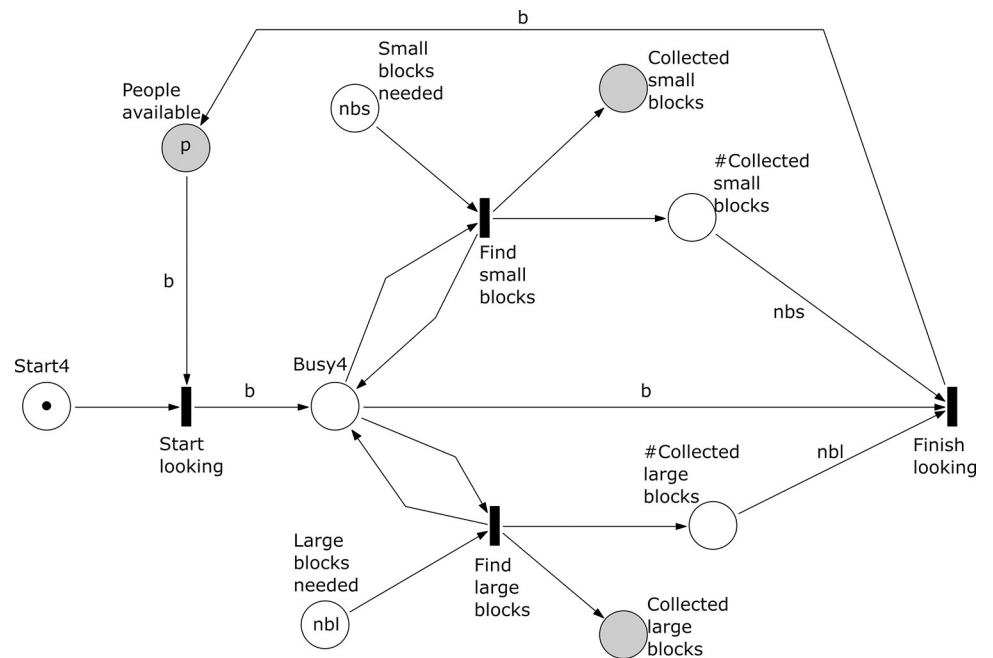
b

People available

p

Small blocks needed

nbs

Collected small blocks

#Collected small blocks

b

Find small blocks

nbs

Start4

Start looking

b

Busy4

b

Finish looking

#Collected large blocks

nbl

Large blocks needed

nbl

Find large blocks

Collected large blocks